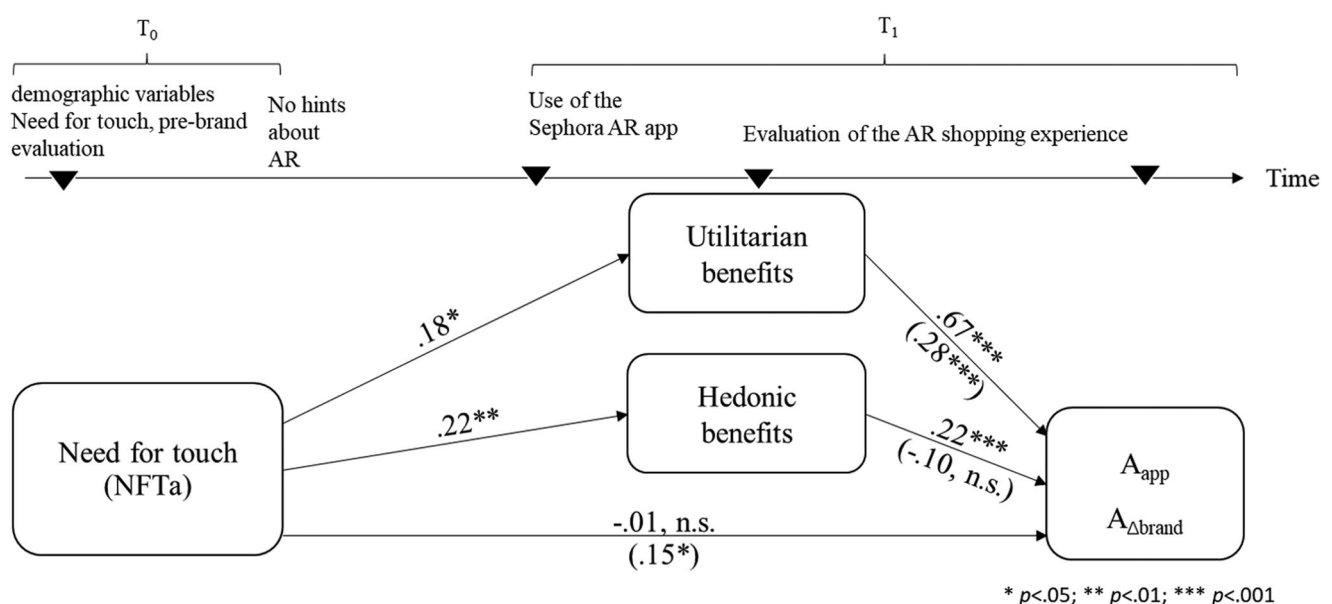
$T_0$

$T_1$

demographic variables
Need for touch, pre-brand evaluation

No hints about AR

Use of the Sephora AR app

Evaluation of the AR shopping experience

Time

Utilitarian benefits

Hedonic benefits

Need for touch (NFTa)

.18*

.22**

.67***
(.28***)

.22***
(-.10, n.s.)

-.01, n.s.
(.15*)

$A_{app}$
$A_{\Delta brand}$

* p<.05; ** p<.01; *** p<.001